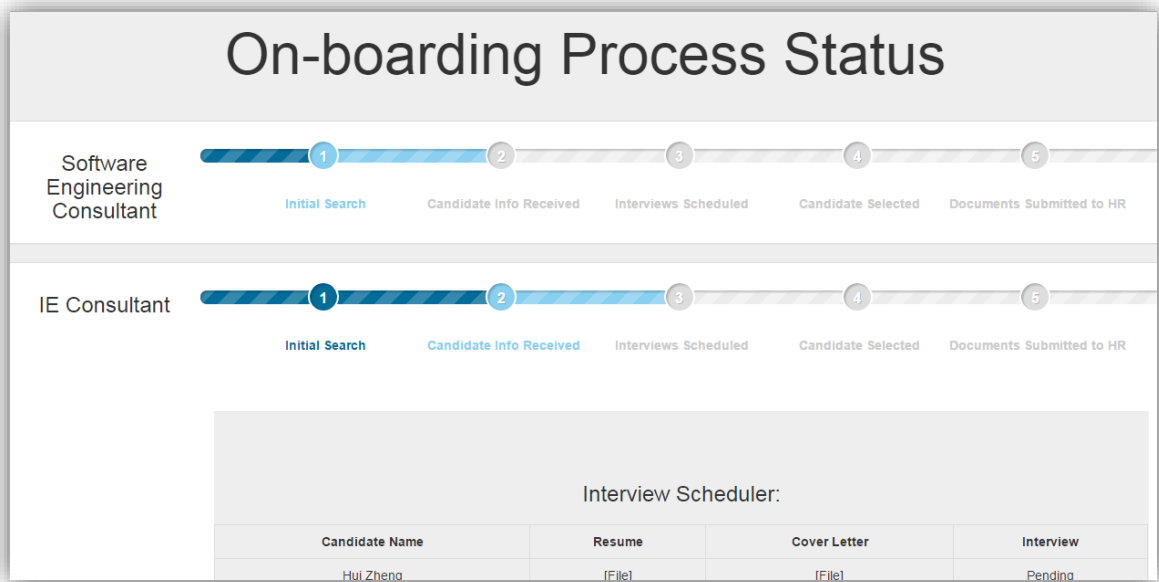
On-boarding Process Status

Software Engineering Consultant

1 2 3 4 5

Initial Search
Candidate Info Received
Interviews Scheduled
Candidate Selected
Documents Submitted to HR

IE Consultant

1 2 3 4 5

Initial Search
Candidate Info Received
Interviews Scheduled
Candidate Selected
Documents Submitted to HR

Interview Scheduler:

| Candidate Name | Resume | Cover Letter | Interview |
|---|---|---|---|
| Hui Zheng | [File] | [File] | Pending |